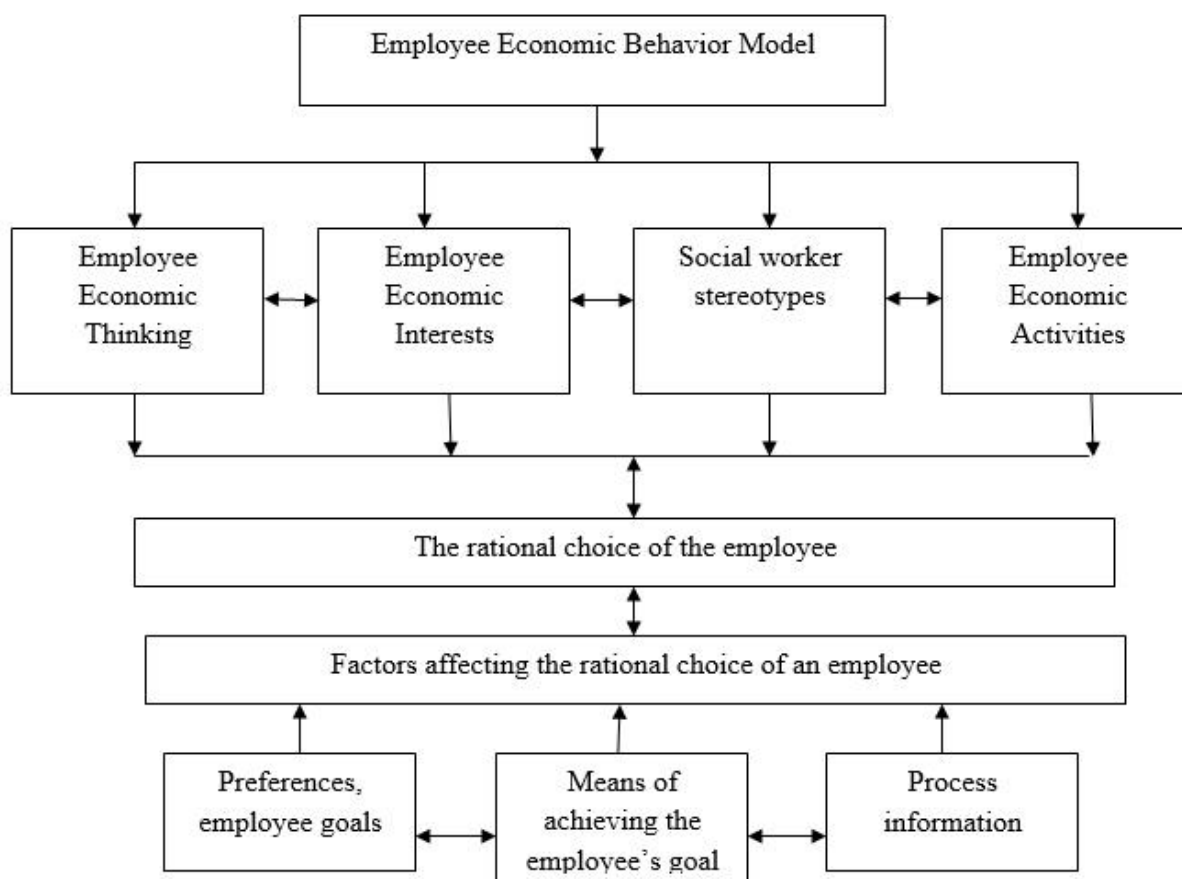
Employee Economic Behavior Model

Employee Economic Thinking

Employee Economic Interests

Social worker stereotypes

Employee Economic Activities

The rational choice of the employee

Factors affecting the rational choice of an employee

Preferences, employee goals

Means of achieving the employee's goal

Process information